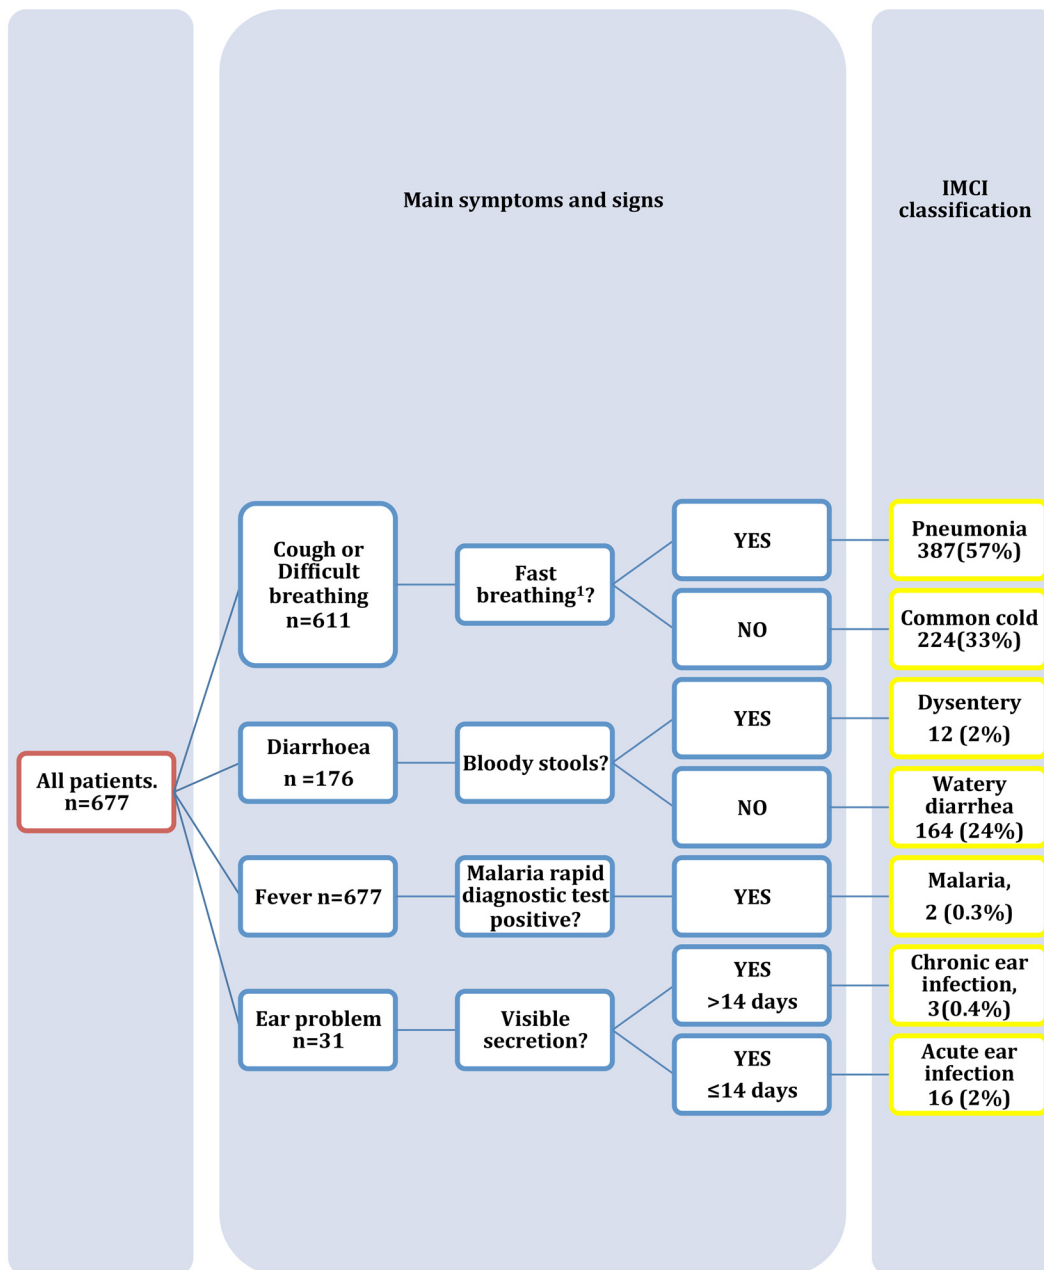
Main symptoms and signs

IMCI classification

All patients. n=677

Cough or Difficult breathing n=611

Fast breathing$^1$?

YES

Pneumonia 387(57%)

NO

Common cold 224(33%)

Diarrhoea n =176

Bloody stools?

YES

Dysentery 12 (2%)

NO

Watery diarrhea 164 (24%)

Fever n=677

Malaria rapid diagnostic test positive?

YES

Malaria, 2 (0.3%)

Ear problem n=31

Visible secretion?

YES >14 days

Chronic ear infection, 3(0.4%)

YES ≤14 days

Acute ear infection 16 (2%)